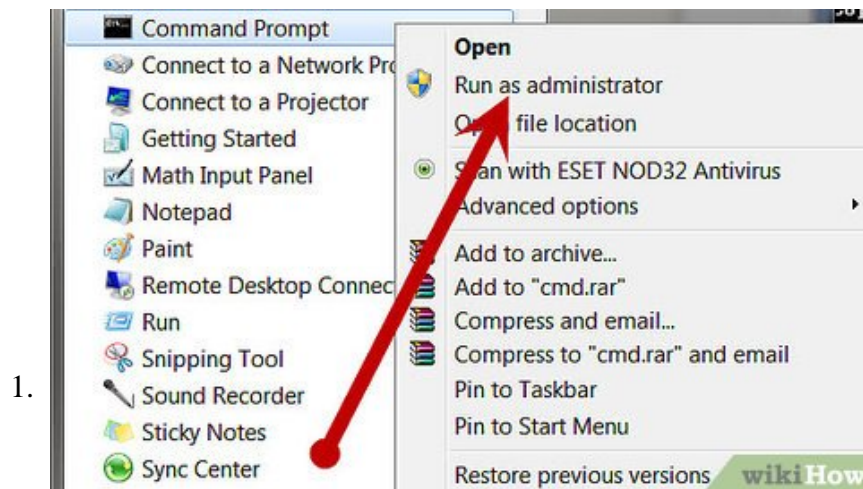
1.

Command Prompt
Connect to a Network Pr
Connect to a Projector
Getting Started
Math Input Panel
Notepad
Paint
Remote Desktop Connec
Run
Snipping Tool
Sound Recorder
Sticky Notes
Sync Center

Open
Run as administrator
O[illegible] file location
S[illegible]an with ESET NOD32 Antivirus
Advanced options
Add to archive...
Add to "cmd.rar"
Compress and email...
Compress to "cmd.rar" and email
Pin to Taskbar
Pin to Start Menu
Restore previous versions

wikiHow